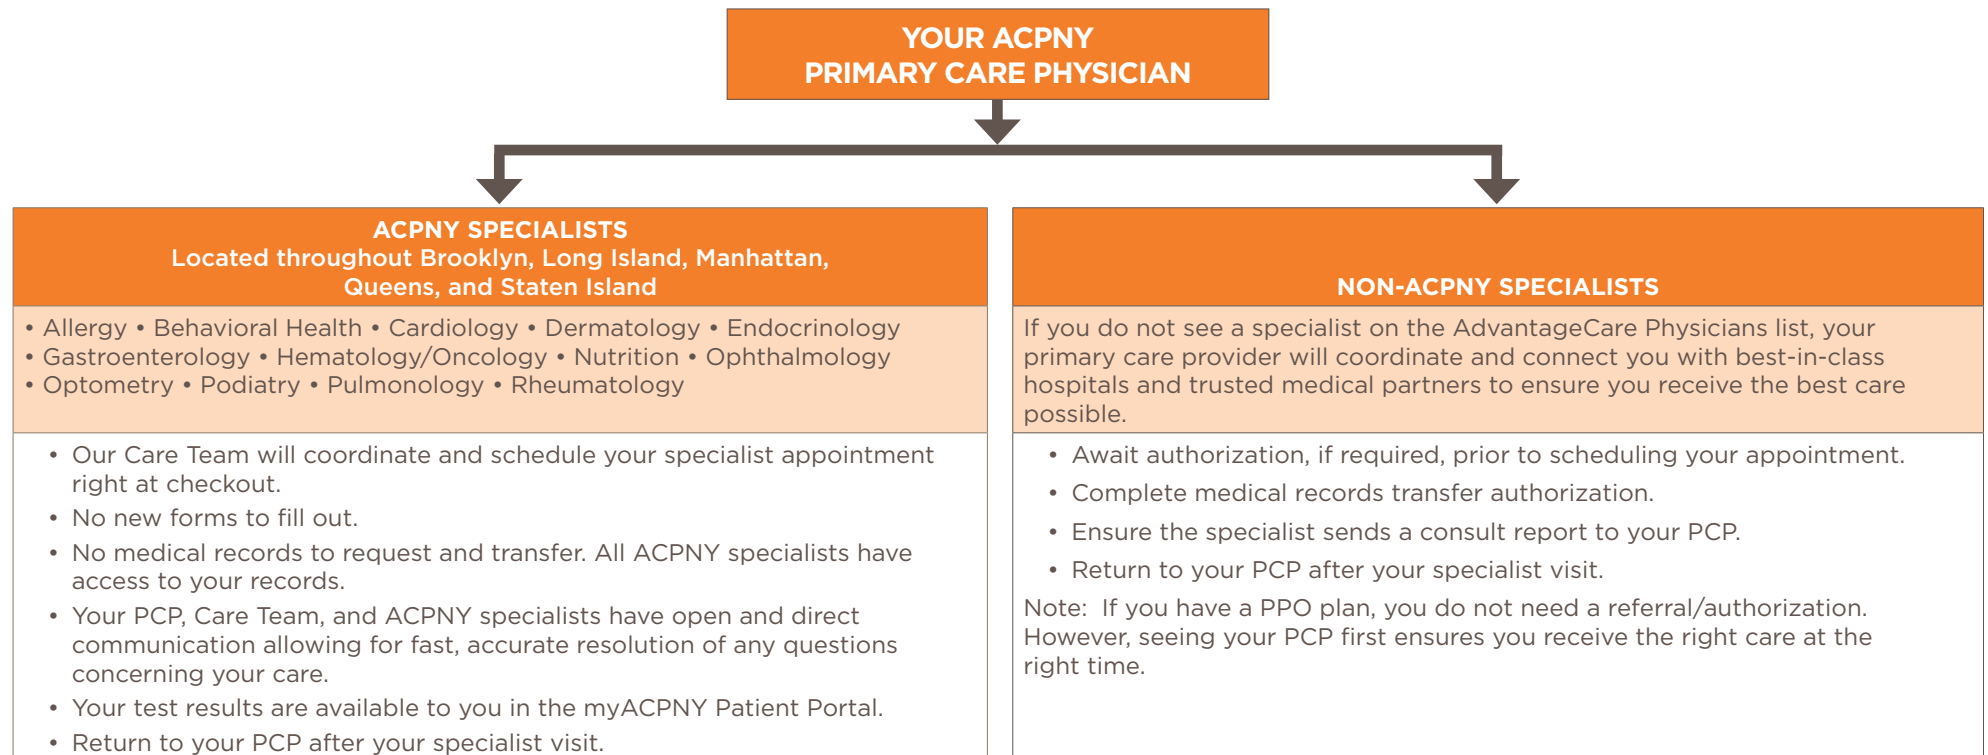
YOUR ACPNY
PRIMARY CARE PHYSICIAN

ACPNY SPECIALISTS
Located throughout Brooklyn, Long Island, Manhattan, Queens, and Staten Island

• Allergy • Behavioral Health • Cardiology • Dermatology • Endocrinology • Gastroenterology • Hematology/Oncology • Nutrition • Ophthalmology • Optometry • Podiatry • Pulmonology • Rheumatology

• Our Care Team will coordinate and schedule your specialist appointment right at checkout.
• No new forms to fill out.
• No medical records to request and transfer. All ACPNY specialists have access to your records.
• Your PCP, Care Team, and ACPNY specialists have open and direct communication allowing for fast, accurate resolution of any questions concerning your care.
• Your test results are available to you in the myACPNY Patient Portal.
• Return to your PCP after your specialist visit.

NON-ACPNY SPECIALISTS

If you do not see a specialist on the AdvantageCare Physicians list, your primary care provider will coordinate and connect you with best-in-class hospitals and trusted medical partners to ensure you receive the best care possible.

• Await authorization, if required, prior to scheduling your appointment.
• Complete medical records transfer authorization.
• Ensure the specialist sends a consult report to your PCP.
• Return to your PCP after your specialist visit.

Note: If you have a PPO plan, you do not need a referral/authorization. However, seeing your PCP first ensures you receive the right care at the right time.